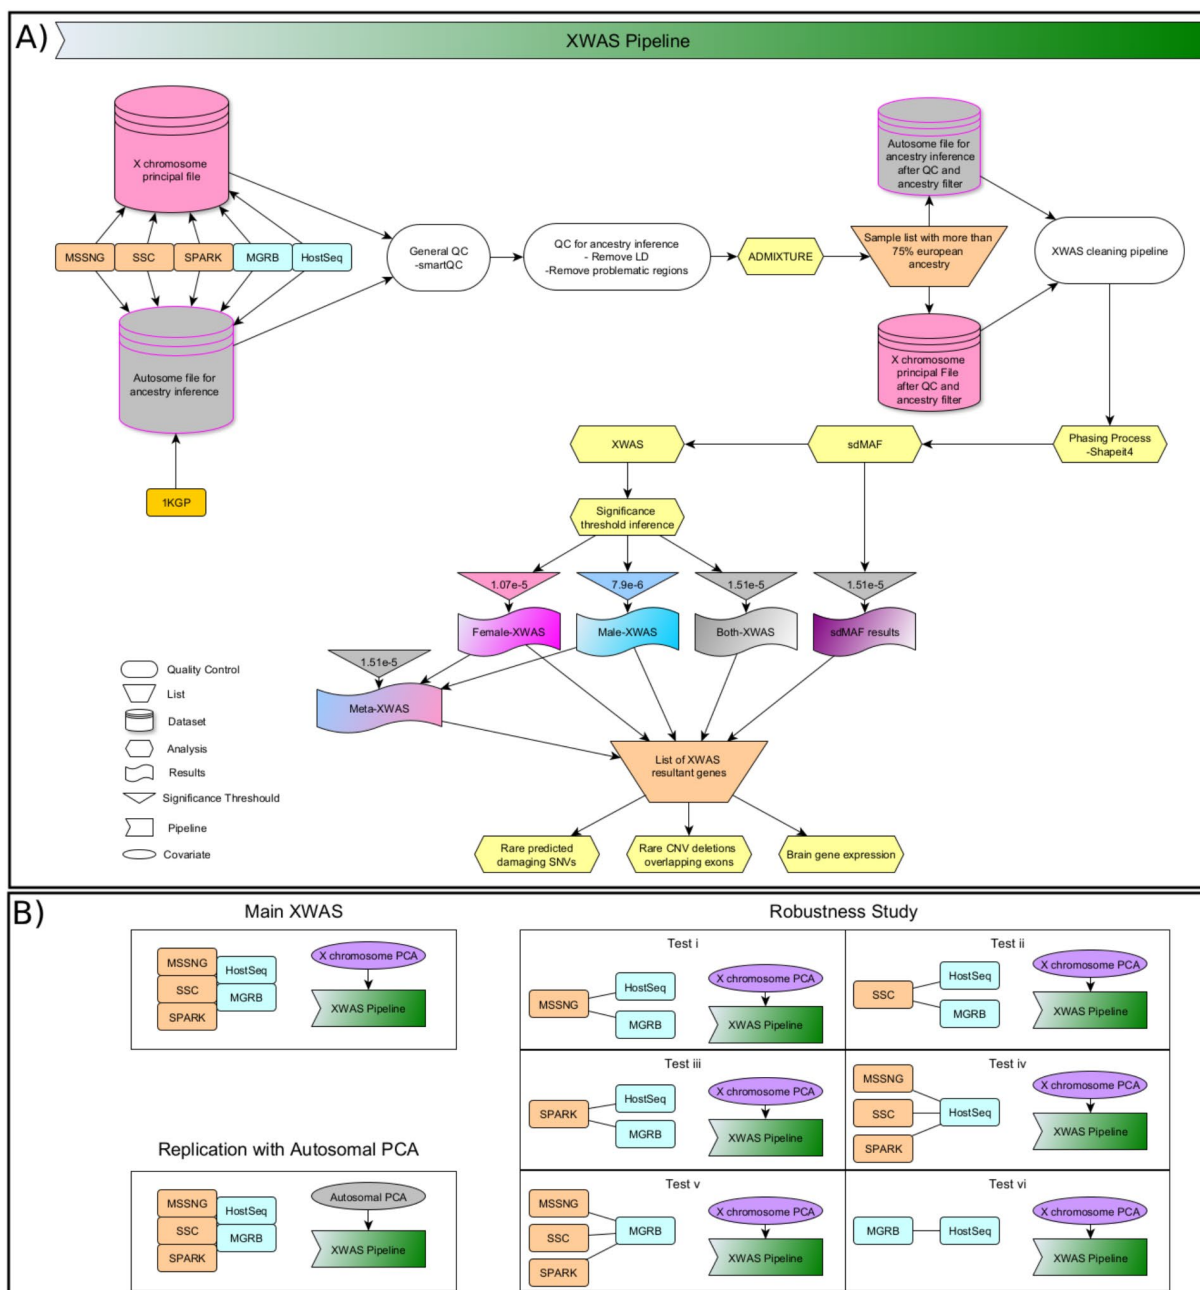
A) XWAS Pipeline

X chromosome principal file

MSSNG SSC SPARK MGRB HostSeq

Autosome file for ancestry inference

1KGP

General QC -smartQC

QC for ancestry inference - Remove LD -Remove problematic regions

ADMIXTURE

Autosome file for ancestry inference after QC and ancestry filter

Sample list with more than 75% european ancestry

X chromosome principal File after QC and ancestry filter

XWAS cleaning pipeline

Phasing Process -Shapeit4

sdMAF

XWAS

Significance threshold inference

1.07e-5 7.9e-6 1.51e-5 1.51e-5

Female-XWAS Male-XWAS Both-XWAS sdMAF results

1.51e-5

Meta-XWAS

List of XWAS resultant genes

Rare predicted damaging SNVs

Rare CNV deletions overlapping exons

Brain gene expression

Quality Control
List
Dataset
Analysis
Results
Significance Threshold
Pipeline
Covariate

B)

Main XWAS

MSSNG SSC SPARK HostSeq MGRB X chromosome PCA XWAS Pipeline

Replication with Autosomal PCA

MSSNG SSC SPARK HostSeq MGRB Autosomal PCA XWAS Pipeline

Robustness Study

Test i
MSSNG HostSeq MGRB X chromosome PCA XWAS Pipeline

Test ii
SSC HostSeq MGRB X chromosome PCA XWAS Pipeline

Test iii
SPARK HostSeq MGRB X chromosome PCA XWAS Pipeline

Test iv
MSSNG SSC SPARK HostSeq X chromosome PCA XWAS Pipeline

Test v
MSSNG SSC SPARK MGRB X chromosome PCA XWAS Pipeline

Test vi
MGRB HostSeq X chromosome PCA XWAS Pipeline